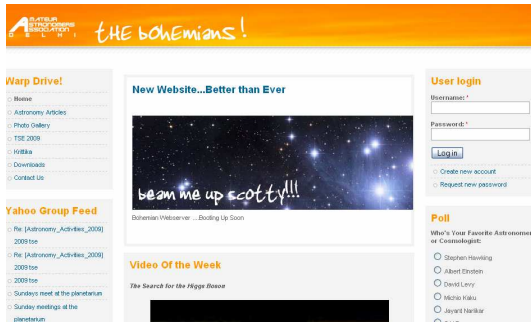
AMATEUR ASTRONOMERS ASSOCIATION DELHI

THE bohEmians!

Warp Drive!

Home

Astronomy Articles

Photo Gallery

TSE 2009

Kritika

Downloads

Contact Us

Yahoo Group Feed

Re: [Astronomy_Activities_2009] 2009 tse

Re: [Astronomy_Activities_2009] 2009 tse

2009 tse

Sundays meet at the planetarium

Sunday meetings at the planetarium

New Website...Better than Ever

beam me up scotty!!!

Bohemian Webserver ....Booting Up Soon

Video Of the Week

The Search for the Higgs Boson

User login

Username: *

Password: *

Log in

Create new account

Request new password

Poll

Who's Your Favorite Astronomer or Cosmologist:

Stephen Hawking

Albert Einstein

David Levy

Michio Kaku

Jayant Narlikar